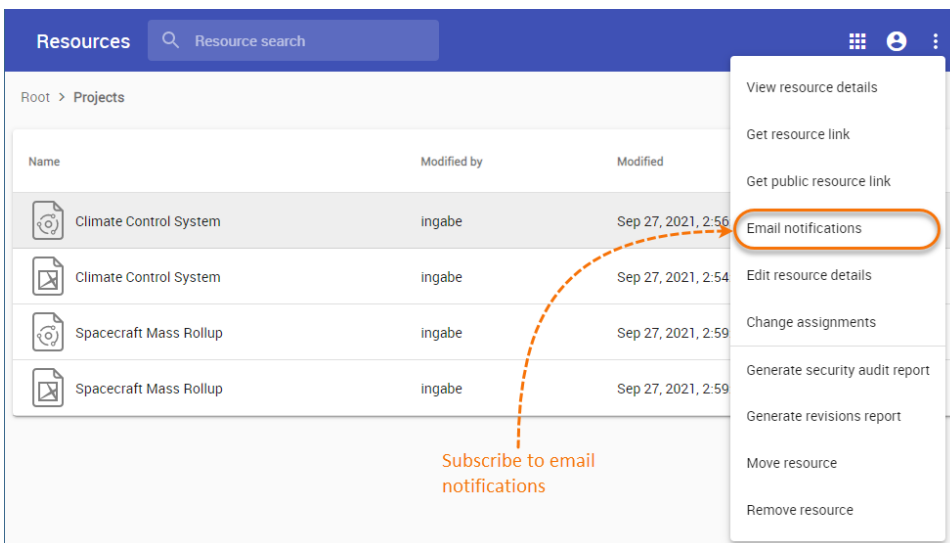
Resources

Resource search

Root > Projects

| Name | Modified by | Modified |
|---|---|---|
| Climate Control System | ingabe | Sep 27, 2021, 2:56 |
| Climate Control System | ingabe | Sep 27, 2021, 2:54 |
| Spacecraft Mass Rollup | ingabe | Sep 27, 2021, 2:59 |
| Spacecraft Mass Rollup | ingabe | Sep 27, 2021, 2:59 |

View resource details
Get resource link
Get public resource link
Email notifications
Edit resource details
Change assignments
Generate security audit report
Generate revisions report
Move resource
Remove resource

Subscribe to email notifications